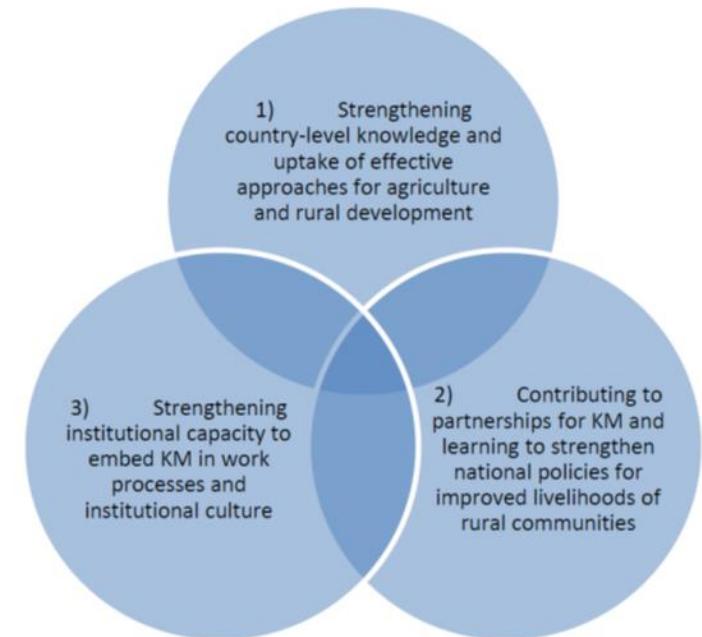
1) Strengthening country-level knowledge and uptake of effective approaches for agriculture and rural development

3) Strengthening institutional capacity to embed KM in work processes and institutional culture

2) Contributing to partnerships for KM and learning to strengthen national policies for improved livelihoods of rural communities